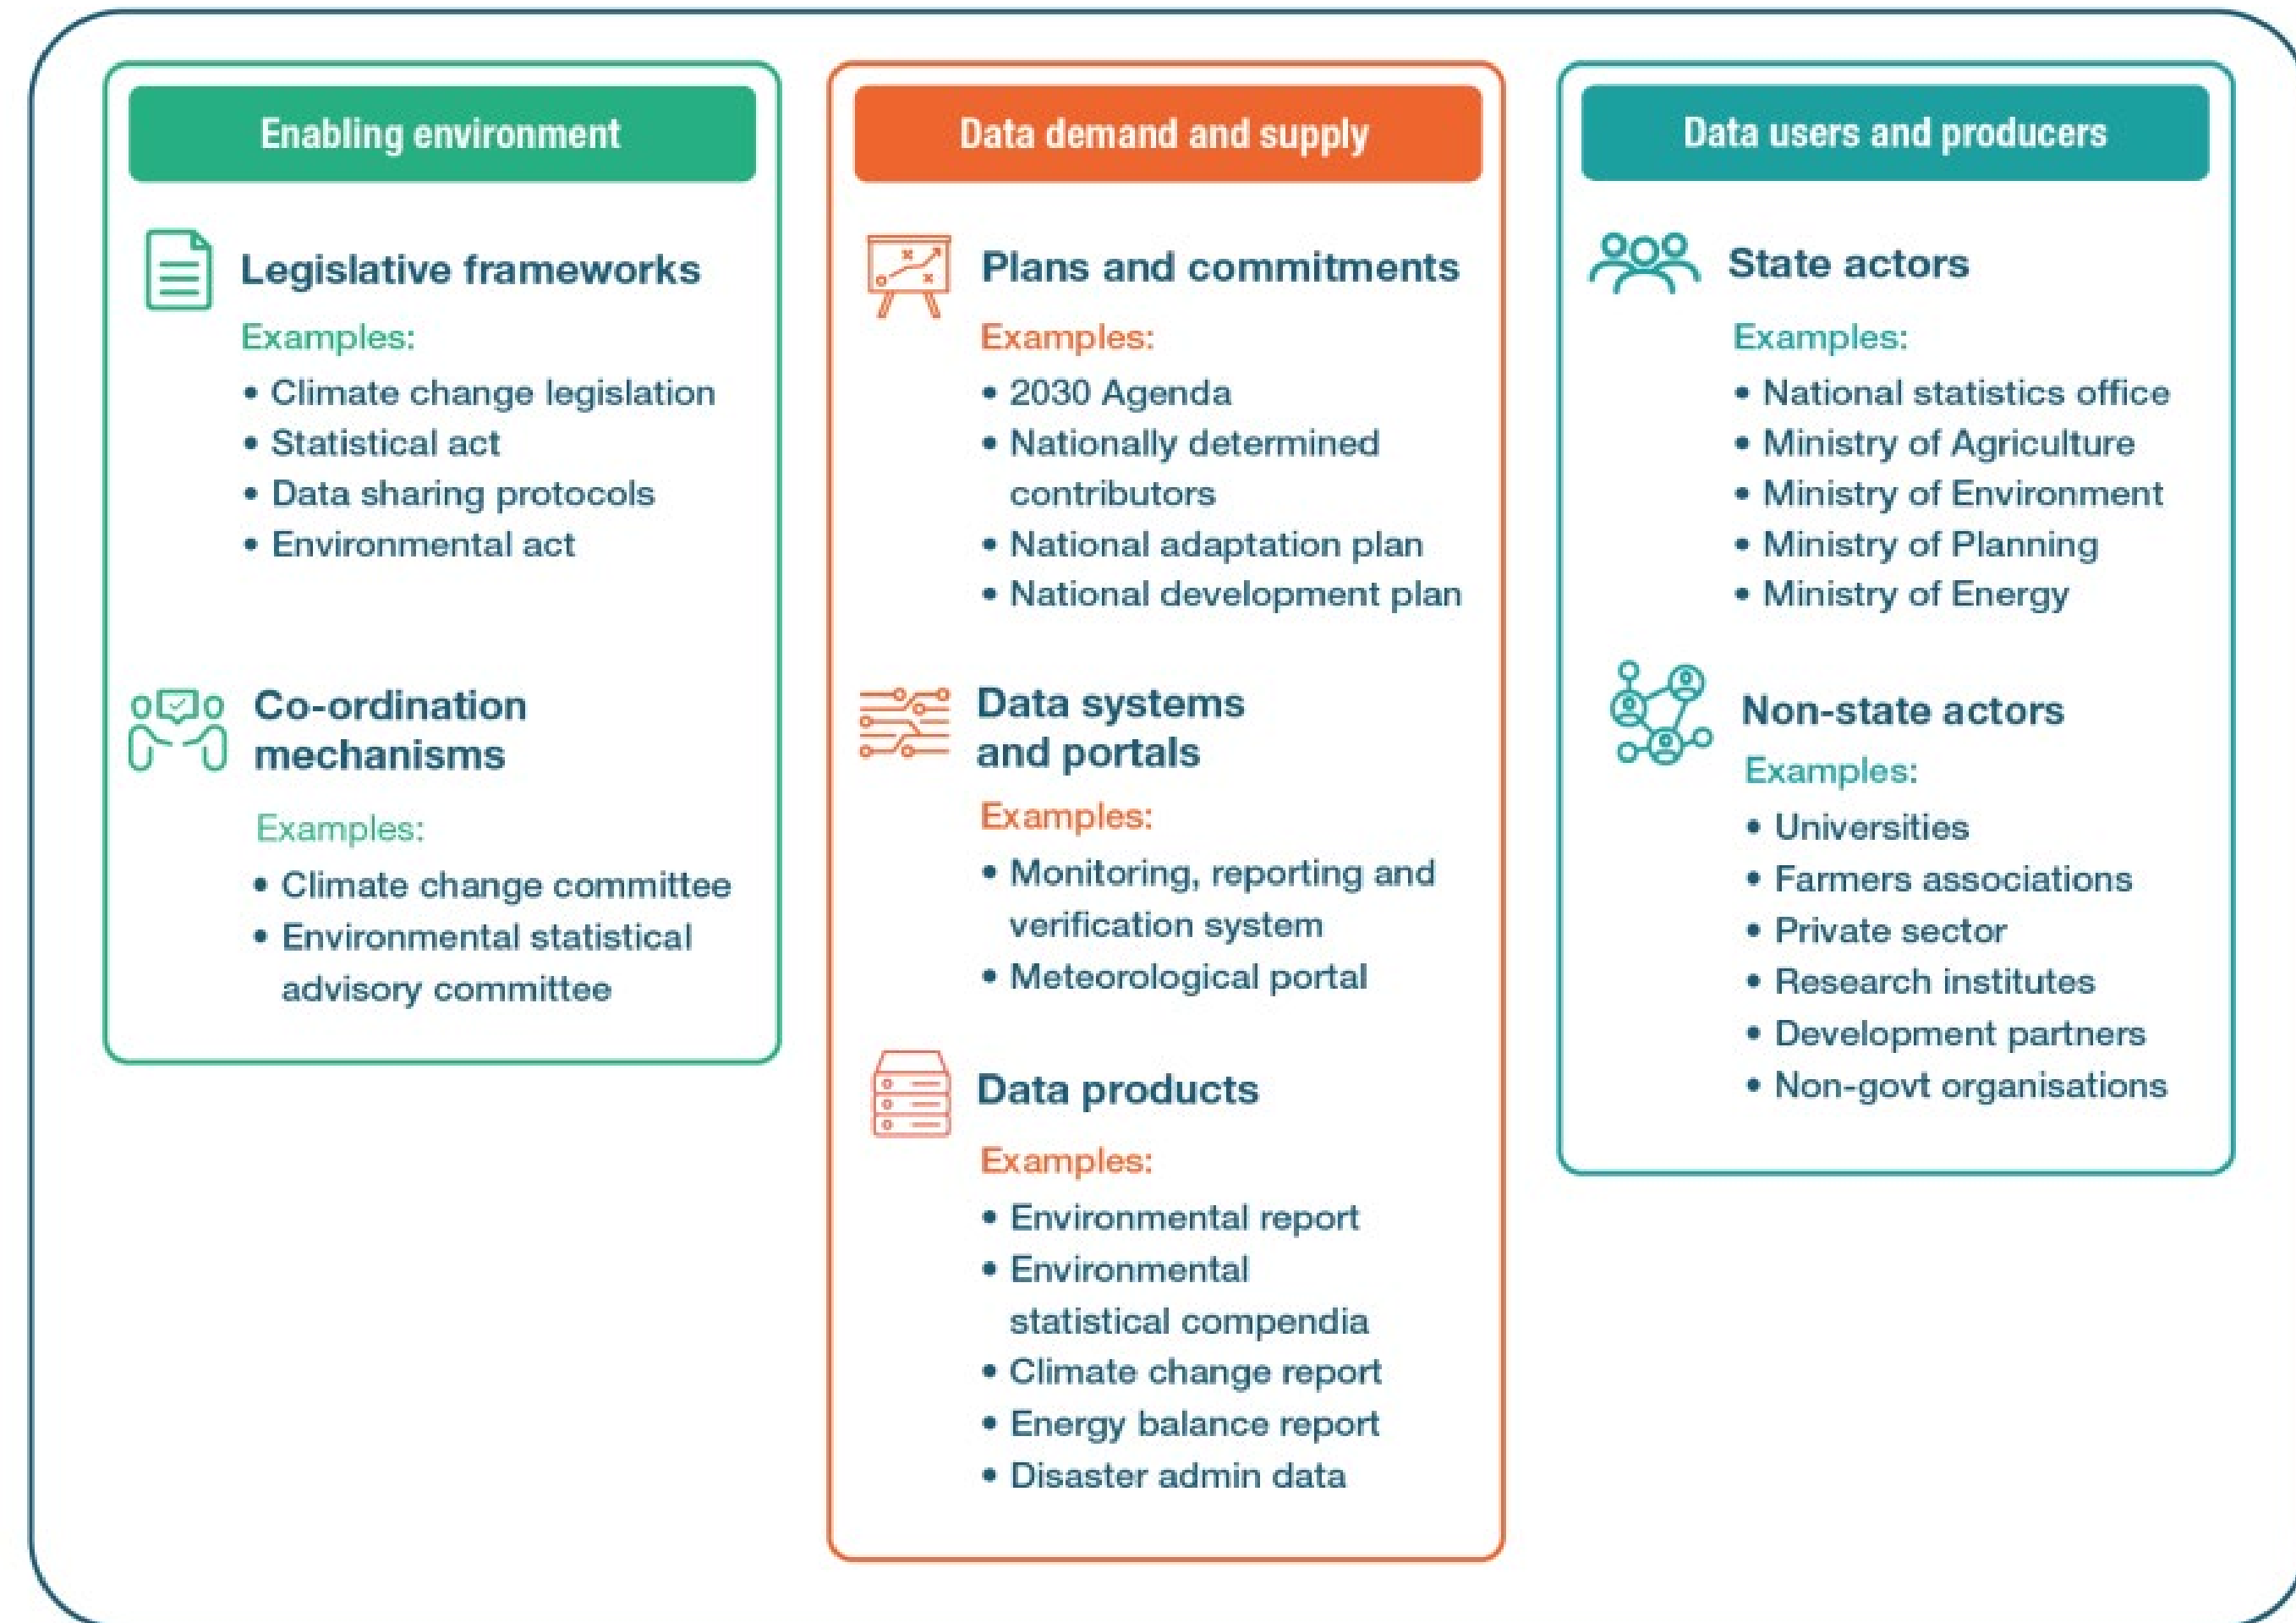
Enabling environment

Legislative frameworks

Examples:
• Climate change legislation
• Statistical act
• Data sharing protocols
• Environmental act

Co-ordination mechanisms

Examples:
• Climate change committee
• Environmental statistical advisory committee

Data demand and supply

Plans and commitments

Examples:
• 2030 Agenda
• Nationally determined contributors
• National adaptation plan
• National development plan

Data systems and portals

Examples:
• Monitoring, reporting and verification system
• Meteorological portal

Data products

Examples:
• Environmental report
• Environmental statistical compendia
• Climate change report
• Energy balance report
• Disaster admin data

Data users and producers

State actors

Examples:
• National statistics office
• Ministry of Agriculture
• Ministry of Environment
• Ministry of Planning
• Ministry of Energy

Non-state actors

Examples:
• Universities
• Farmers associations
• Private sector
• Research institutes
• Development partners
• Non-govt organisations